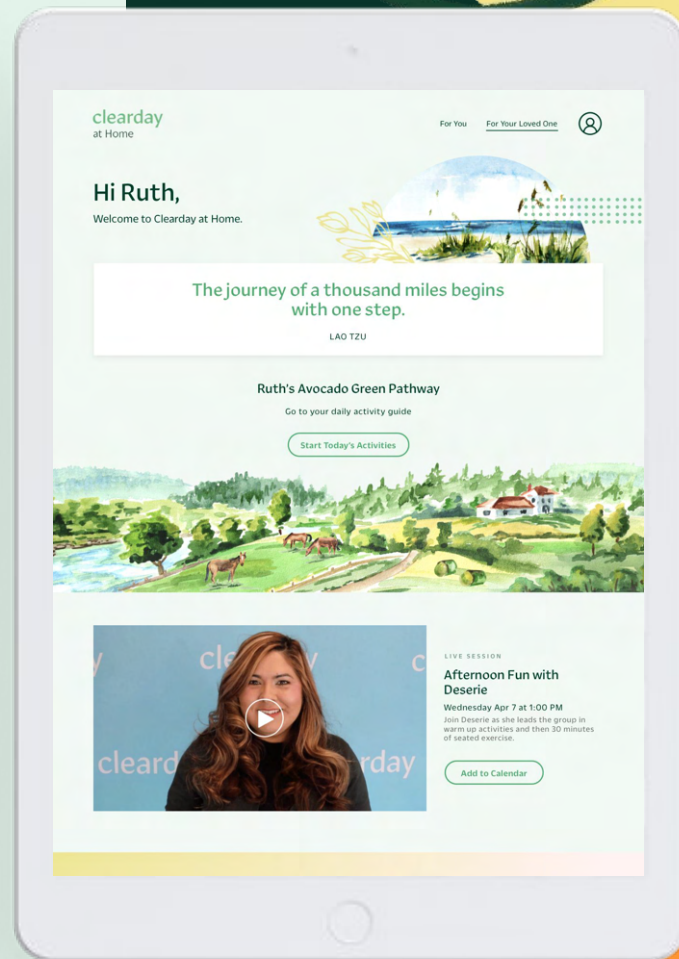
clearday at Home

For You

For Your Loved One

Hi Ruth,

Welcome to Clearday at Home.

The journey of a thousand miles begins with one step.

LAO TZU

Ruth's Avocado Green Pathway

Go to your daily activity guide

Start Today's Activities

clearday

clearday

LIVE SESSION

Afternoon Fun with Deserie

Wednesday Apr 7 at 1:00 PM

Join Deserie as she leads the group in warm up activities and then 30 minutes of seated exercise.

Add to Calendar